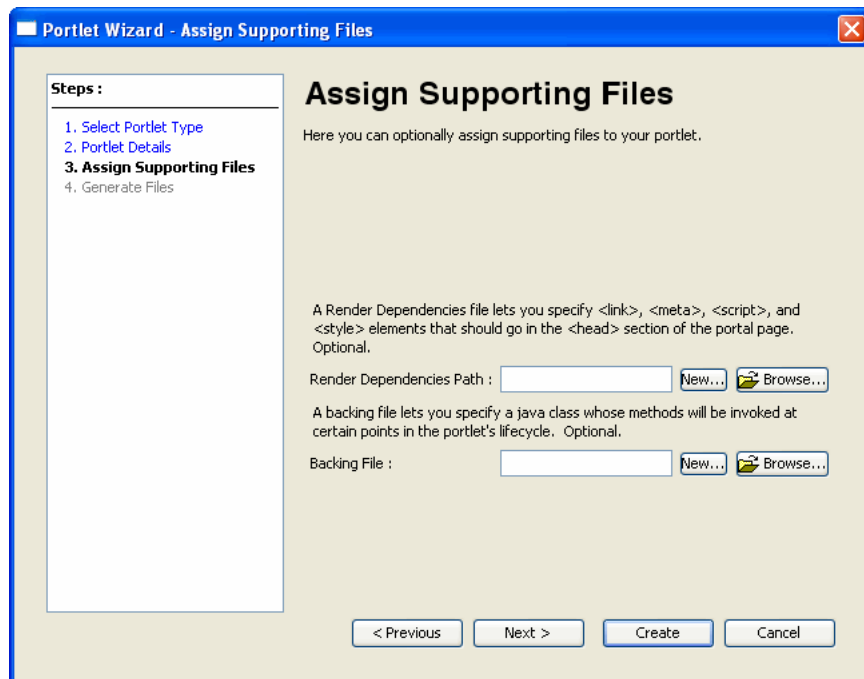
Portlet Wizard - Assign Supporting Files

Steps :

1. Select Portlet Type
2. Portlet Details
3. Assign Supporting Files
4. Generate Files

Assign Supporting Files

Here you can optionally assign supporting files to your portlet.

A Render Dependencies file lets you specify <link>, <meta>, <script>, and <style> elements that should go in the <head> section of the portal page. Optional.

Render Dependencies Path : New... Browse...

A backing file lets you specify a java class whose methods will be invoked at certain points in the portlet's lifecycle. Optional.

Backing File : New... Browse...

< Previous Next > Create Cancel